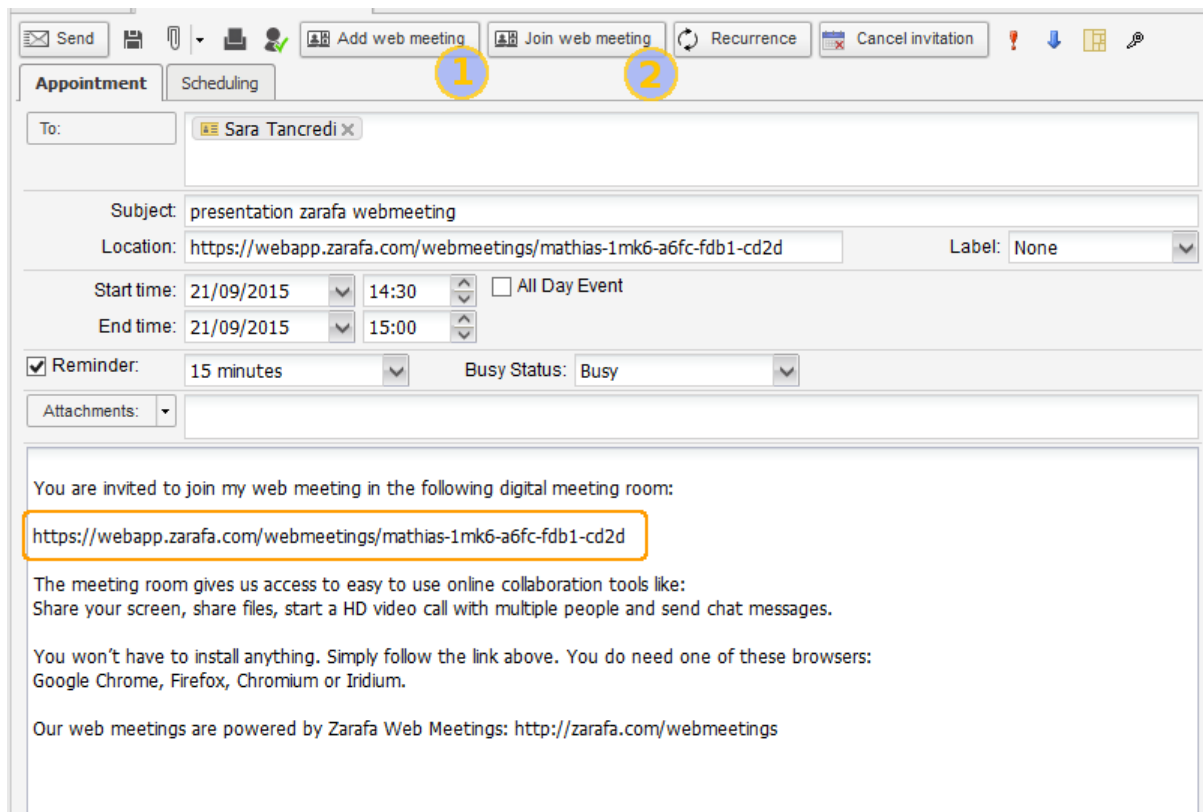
Send Add web meeting Join web meeting Recurrence Cancel invitation

1 2

Appointment Scheduling

To: Sara Tancredi

Subject: presentation zarafa webmeeting

Location: https://webapp.zarafa.com/webmeetings/mathias-1mk6-a6fc-fdb1-cd2d

Label: None

Start time: 21/09/2015 14:30 All Day Event

End time: 21/09/2015 15:00

Reminder: 15 minutes Busy Status: Busy

Attachments:

You are invited to join my web meeting in the following digital meeting room:

https://webapp.zarafa.com/webmeetings/mathias-1mk6-a6fc-fdb1-cd2d

The meeting room gives us access to easy to use online collaboration tools like:
Share your screen, share files, start a HD video call with multiple people and send chat messages.

You won't have to install anything. Simply follow the link above. You do need one of these browsers:
Google Chrome, Firefox, Chromium or Iridium.

Our web meetings are powered by Zarafa Web Meetings: http://zarafa.com/webmeetings